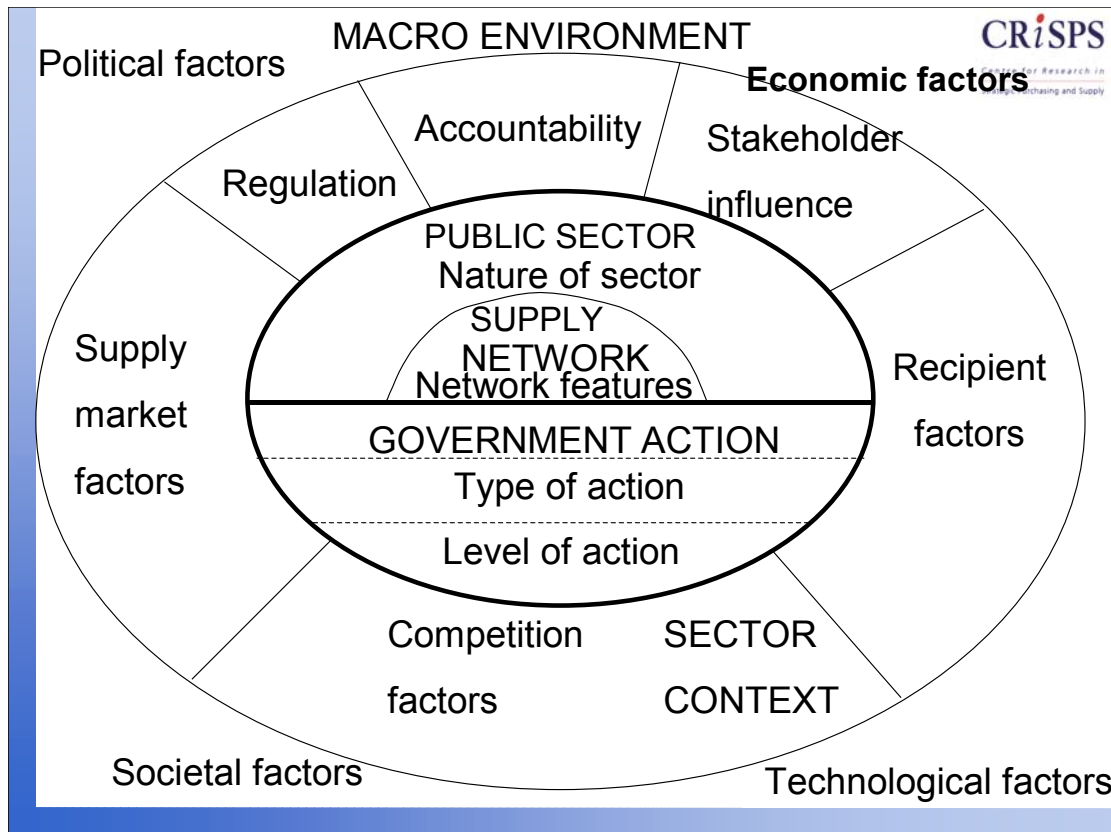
MACRO ENVIRONMENT

CRiSPS
Centre for Research in Strategic Purchasing and Supply

Political factors

Economic factors

Accountability

Regulation

Stakeholder influence

PUBLIC SECTOR
Nature of sector

SUPPLY NETWORK
Network features

Supply market factors

Recipient factors

GOVERNMENT ACTION
Type of action
Level of action

Competition factors

SECTOR CONTEXT

Societal factors

Technological factors